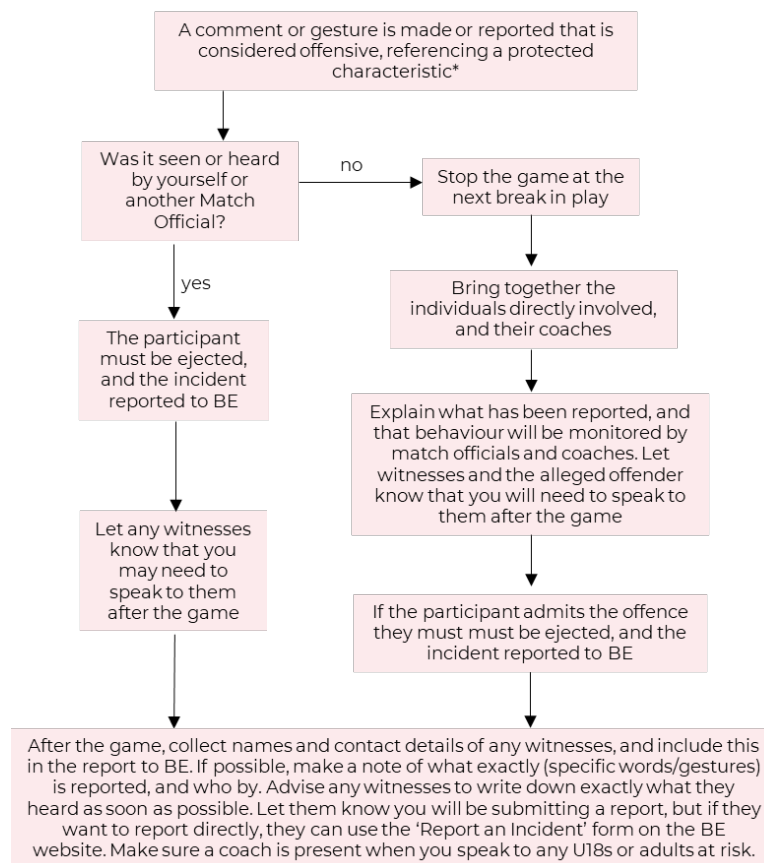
A comment or gesture is made or reported that is considered offensive, referencing a protected characteristic*

Was it seen or heard by yourself or another Match Official?

no

Stop the game at the next break in play

yes

Bring together the individuals directly involved, and their coaches

The participant must be ejected, and the incident reported to BE

Explain what has been reported, and that behaviour will be monitored by match officials and coaches. Let witnesses and the alleged offender know that you will need to speak to them after the game

Let any witnesses know that you may need to speak to them after the game

If the participant admits the offence they must must be ejected, and the incident reported to BE

After the game, collect names and contact details of any witnesses, and include this in the report to BE. If possible, make a note of what exactly (specific words/gestures) is reported, and who by. Advise any witnesses to write down exactly what they heard as soon as possible. Let them know you will be submitting a report, but if they want to report directly, they can use the 'Report an Incident' form on the BE website. Make sure a coach is present when you speak to any U18s or adults at risk.